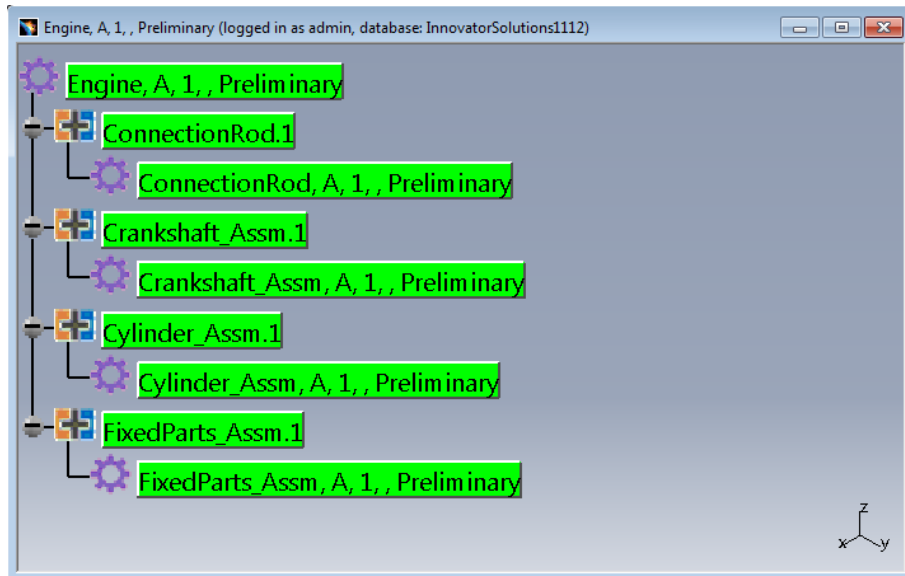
Engine, A, 1, , Preliminary (logged in as admin, database: InnovatorSolutions1112)

Engine, A, 1, , Preliminary

ConnectionRod.1

ConnectionRod, A, 1, , Preliminary

Crankshaft_Assm.1

Crankshaft_Assm, A, 1, , Preliminary

Cylinder_Assm.1

Cylinder_Assm, A, 1, , Preliminary

FixedParts_Assm.1

FixedParts_Assm, A, 1, , Preliminary

z
x
y